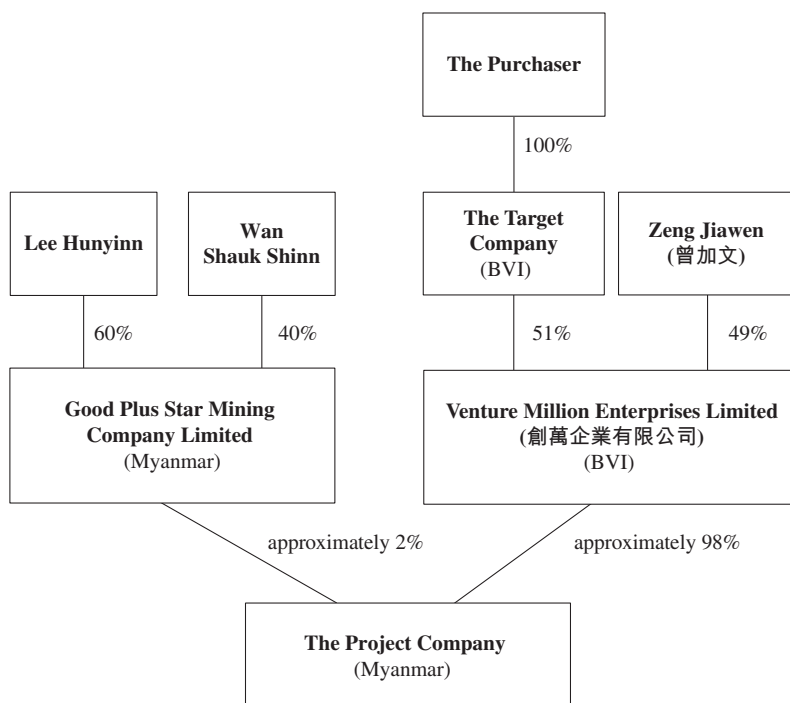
The Purchaser

100%

Lee Hunyinn

Wan Shauk Shinn

The Target Company (BVI)

Zeng Jiawen (曾加文)

60%

40%

51%

49%

Good Plus Star Mining Company Limited (Myanmar)

Venture Million Enterprises Limited (創萬企業有限公司) (BVI)

approximately 2%

approximately 98%

The Project Company (Myanmar)